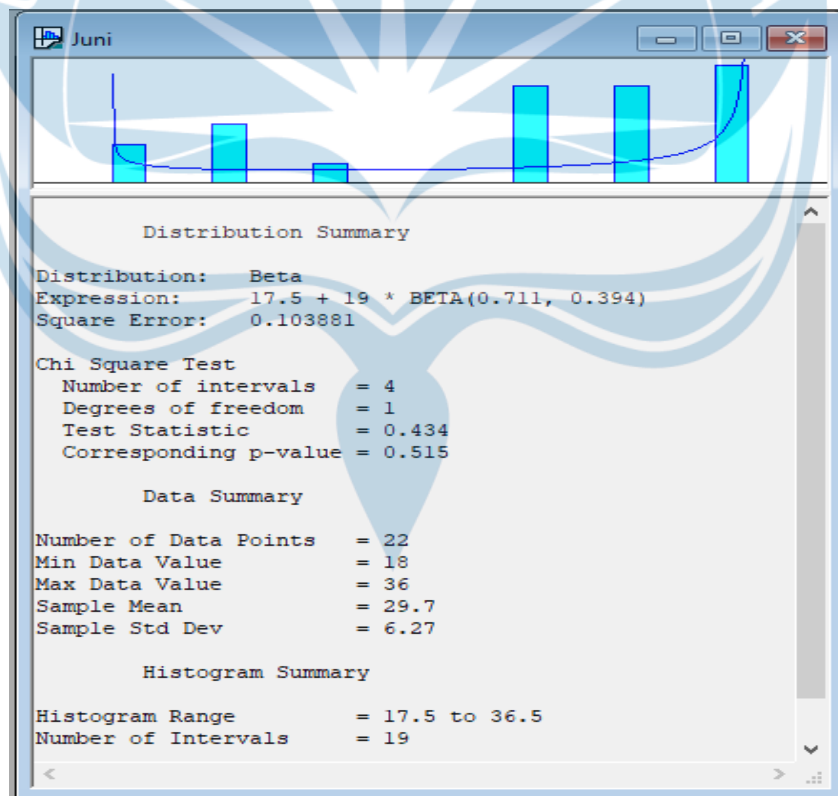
Juni

Distribution Summary

Distribution: Beta
Expression: 17.5 + 19 * BETA(0.711, 0.394)
Square Error: 0.103881

Chi Square Test
Number of intervals = 4
Degrees of freedom = 1
Test Statistic = 0.434
Corresponding p-value = 0.515

Data Summary

Number of Data Points = 22
Min Data Value = 18
Max Data Value = 36
Sample Mean = 29.7
Sample Std Dev = 6.27

Histogram Summary

Histogram Range = 17.5 to 36.5
Number of Intervals = 19